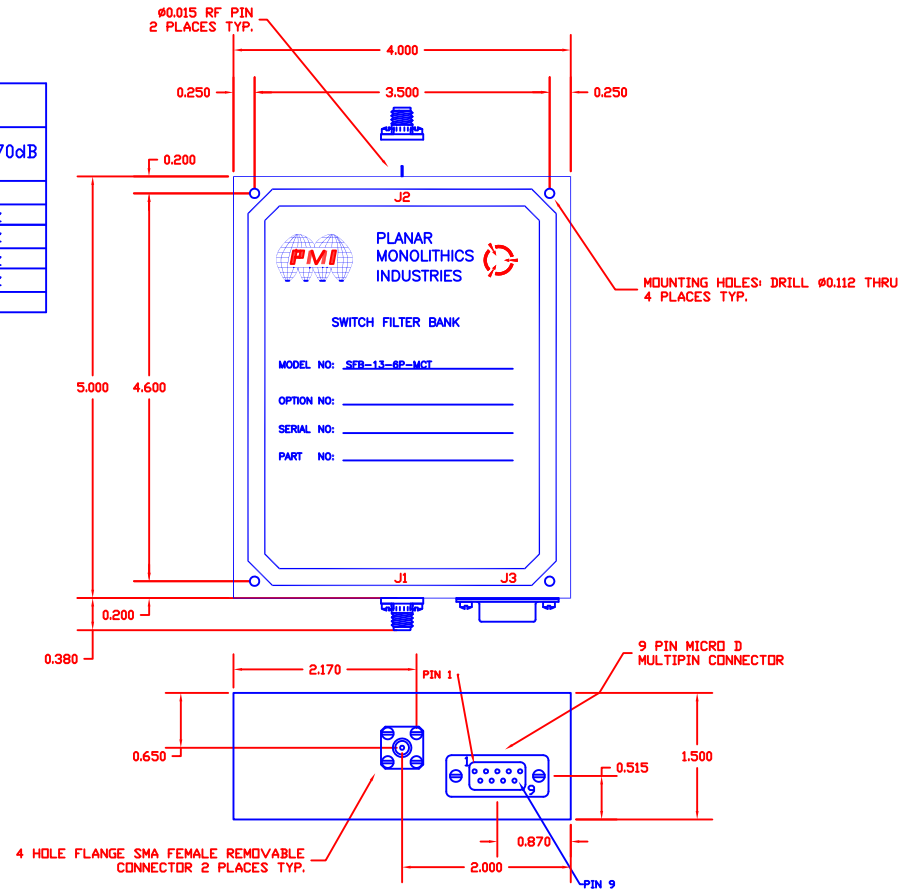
Ø0.015 RF PIN
2 PLACES TYP.

4.000

0.250

3.500

0.250

70dB

0.200

J2

PMI

PLANAR
MONOLITHICS
INDUSTRIES

MOUNTING HOLES: DRILL Ø0.112 THRU
4 PLACES TYP.

SWITCH FILTER BANK

MODEL NO: SFB-13-6P-MCT

5.000

4.600

OPTION NO:

SERIAL NO:

PART NO:

J1

J3

0.200

0.380

9 PIN MICRO D
MULTIPIN CONNECTOR

2.170

PIN 1

0.650

1

1.500

0.515

9

0.870

4 HOLE FLANGE SMA FEMALE REMOVABLE
CONNECTOR 2 PLACES TYP.

2.000

PIN 9